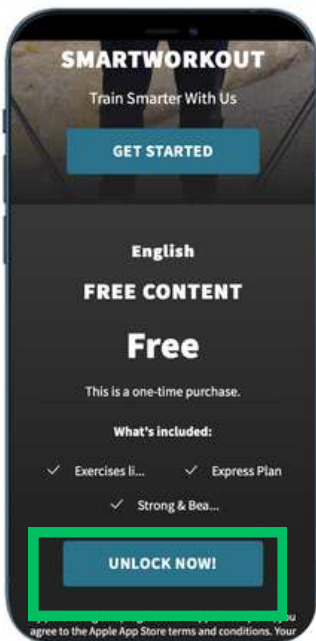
SMARTWORKOUT

Train Smarter With Us

GET STARTED

English

FREE CONTENT

Free

This is a one-time purchase.

What's included:

✓ Exercises li...

✓ Express Plan

✓ Strong & Bea...

UNLOCK NOW!

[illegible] you agree to the Apple App Store terms and conditions. Your